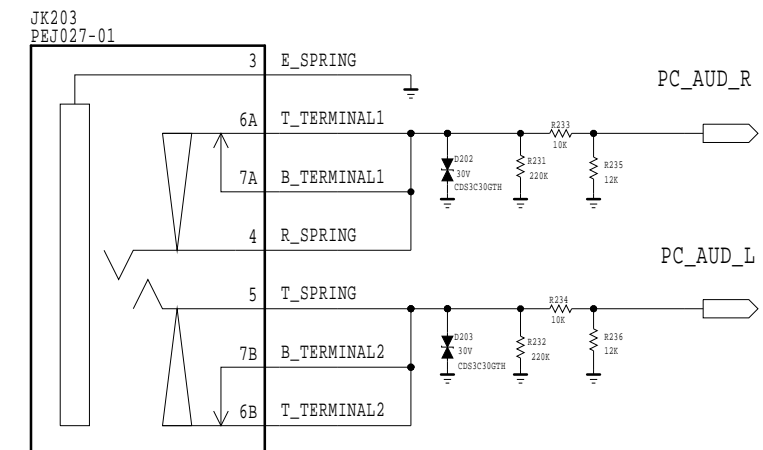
JK203
PEJ027-01

3 E_SPRING

PC_AUD_R

6A T_TERMINAL1

R233
10K

D202
30V
CDS3C30GTH

R231
220K

R235
12K

7A B_TERMINAL1

4 R_SPRING

PC_AUD_L

5 T_SPRING

R234
10K

D203
30V
CDS3C30GTH

R232
220K

R236
12K

7B B_TERMINAL2

6B T_TERMINAL2